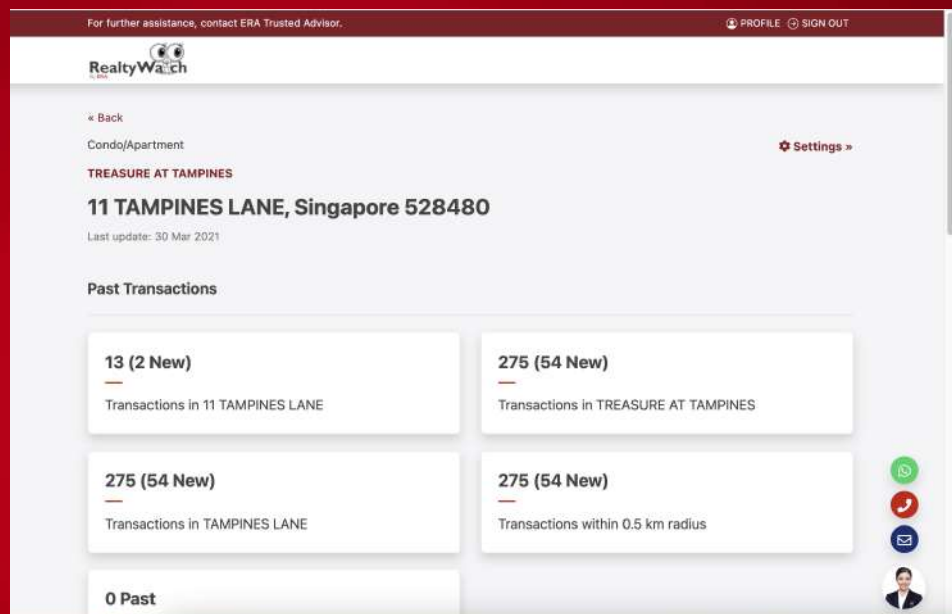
For further assistance, contact ERA Trusted Advisor.

PROFILE SIGN OUT

RealtyWatch

« Back

Condo/Apartment

Settings »

TREASURE AT TAMPINES

11 TAMPINES LANE, Singapore 528480

Last update: 30 Mar 2021

Past Transactions

13 (2 New)

Transactions in 11 TAMPINES LANE

275 (54 New)

Transactions in TREASURE AT TAMPINES

275 (54 New)

Transactions in TAMPINES LANE

275 (54 New)

Transactions within 0.5 km radius

0 Past